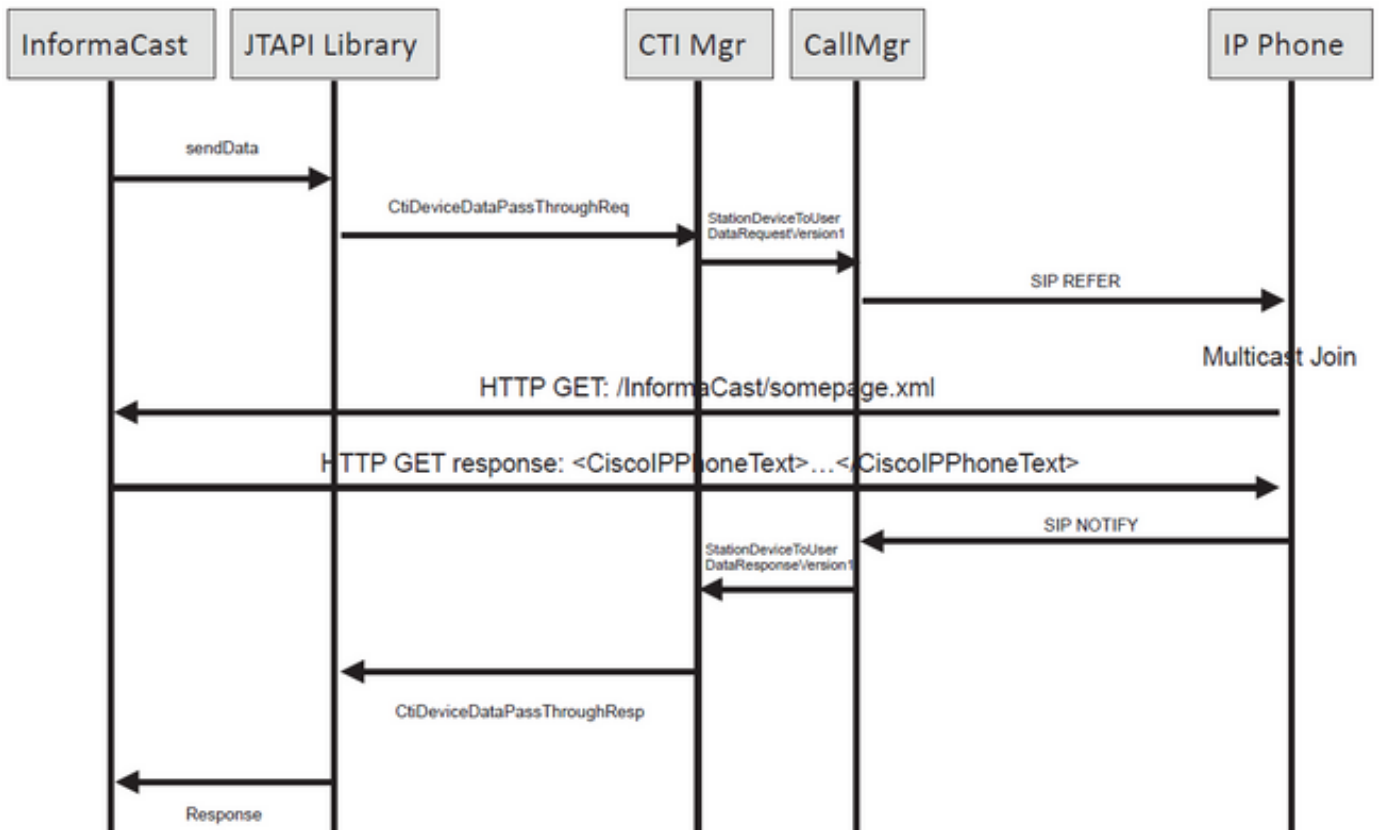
InformaCast

JTAPI Library

CTI Mgr

CallMgr

IP Phone

sendData

CtiDeviceDataPassThroughReq

StationDeviceToUser DataRequestVersion1

SIP REFER

Multicast Join

HTTP GET: /InformaCast/somepage.xml

HTTP GET response: <CiscoIPPhoneText>…</CiscoIPPhoneText>

SIP NOTIFY

StationDeviceToUser DataResponseVersion1

CtiDeviceDataPassThroughResp

Response